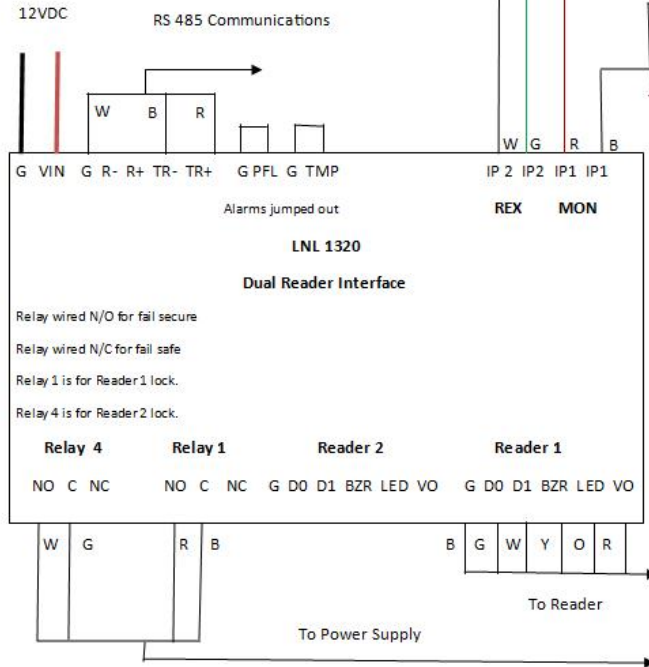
12VDC

RS 485 Communications

W B R

W G R B

G VIN G R- R+ TR- TR+ G PFL G TMP IP 2 IP2 IP1 IP1

Alarms jumped out

REX MON

LNL 1320

Dual Reader Interface

Relay wired N/O for fail secure

Relay wired N/C for fail safe

Relay 1 is for Reader 1 lock.

Relay 4 is for Reader 2 lock.

Relay 4 Relay 1 Reader 2 Reader 1

NO C NC NO C NC G D0 D1 BZR LED VO G D0 D1 BZR LED VO

W G R B B G W Y O R

To Reader

To Power Supply